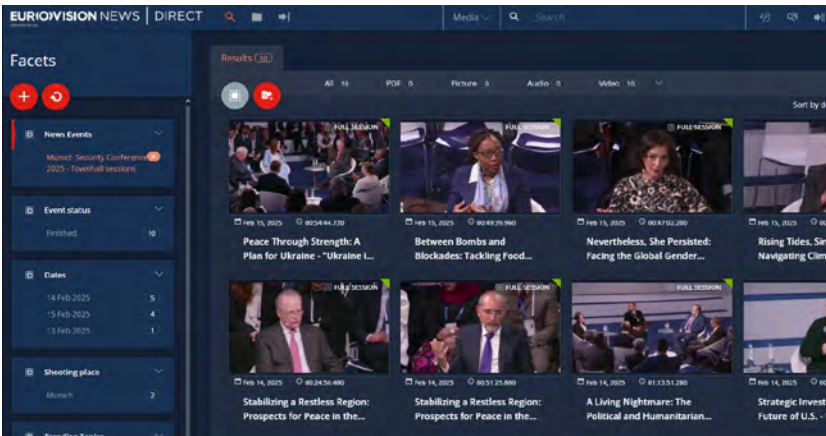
EUROVISION NEWS | DIRECT

Media

Search

Facets

Results 10

All 10 PDF 0 Picture 0 Audio 0 Video 10

Sort by d

News Events

Munich Security Conference 2025 - Townhall sessions

Event status

Finished 10

Dates

14 Feb 2025 5

15 Feb 2025 4

13 Feb 2025 1

Shooting place

Munich 2

FULL SESSION

Feb 15, 2025 00:54:44.720

Peace Through Strength: A Plan for Ukraine - "Ukraine I...

FULL SESSION

Feb 15, 2025 00:49:35.960

Between Bombs and Blockades: Tackling Food...

FULL SESSION

Feb 15, 2025 00:47:02.200

Nevertheless, She Persisted: Facing the Global Gender...

Feb 15, 2025

Rising Tides, Sin Navigating Clim

FULL SESSION

Feb 14, 2025 00:24:56.480

Stabilizing a Restless Region: Prospects for Peace in the...

FULL SESSION

Feb 15, 2025 00:51:25.880

Stabilizing a Restless Region: Prospects for Peace in the...

FULL SESSION

Feb 14, 2025 01:13:51.280

A Living Nightmare: The Political and Humanitarian...

Feb 14, 2025

Strategic Invest Future of U.S. -